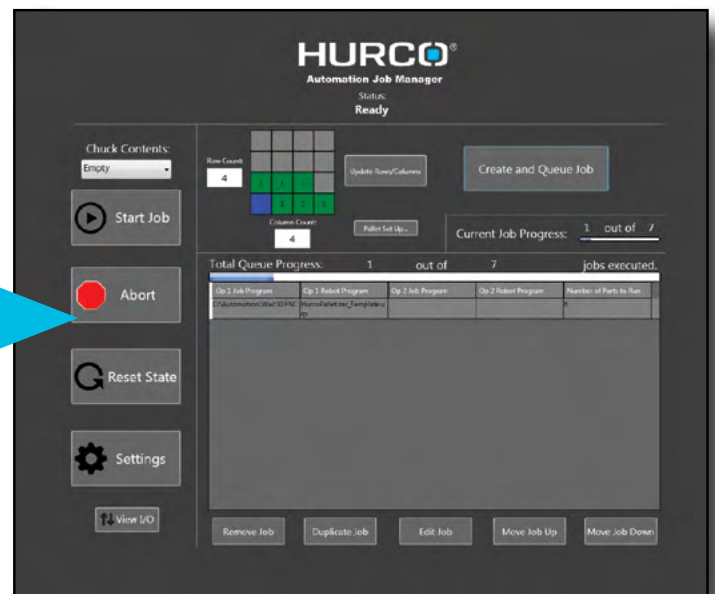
HURCO®
Automation Job Manager
Status:
Ready

Chuck Contents:
Empty

Start Job

Abort

Reset State

Settings

View I/O

Row Count:
4

Update Rows/Columns

Column Count:
4

Pallet Set Up...

Create and Queue Job

Current Job Progress: 1 out of 7

Total Queue Progress: 1 out of 7 jobs executed.

| Op 1 Job Program | Op 1 Robot Program | Op 2 Job Program | Op 2 Robot Program | Number of Parts to Run |
|---|---|---|---|---|
| C:\Automation\Wall10.FNC | HurcoPalletizer_Template.urp | | | 6 |

Remove Job

Duplicate Job

Edit Job

Move Job Up

Move Job Down